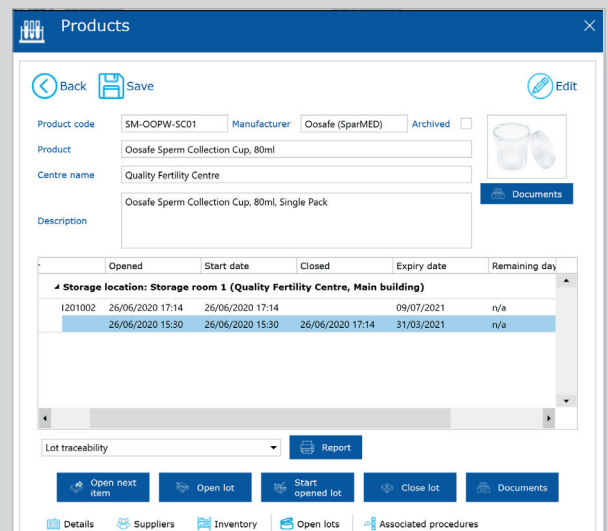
Products

Back Save Edit

Product code SM-OOPW-SC01 Manufacturer Oosafe (SparMED) Archived

Product Oosafe Sperm Collection Cup, 80ml

Centre name Quality Fertility Centre

Description Oosafe Sperm Collection Cup, 80ml, Single Pack

Documents

| | Opened | Start date | Closed | Expiry date | Remaining day |
|---|---|---|---|---|---|
| Storage location: Storage room 1 (Quality Fertility Centre, Main building) | | | | | |
| 1201002 | 26/06/2020 17:14 | 26/06/2020 17:14 | | 09/07/2021 | n/a |
| | 26/06/2020 15:30 | 26/06/2020 15:30 | 26/06/2020 17:14 | 31/03/2021 | n/a |

Lot traceability Report

Open next item Open lot Start opened lot Close lot Documents

Details Suppliers Inventory Open lots Associated procedures